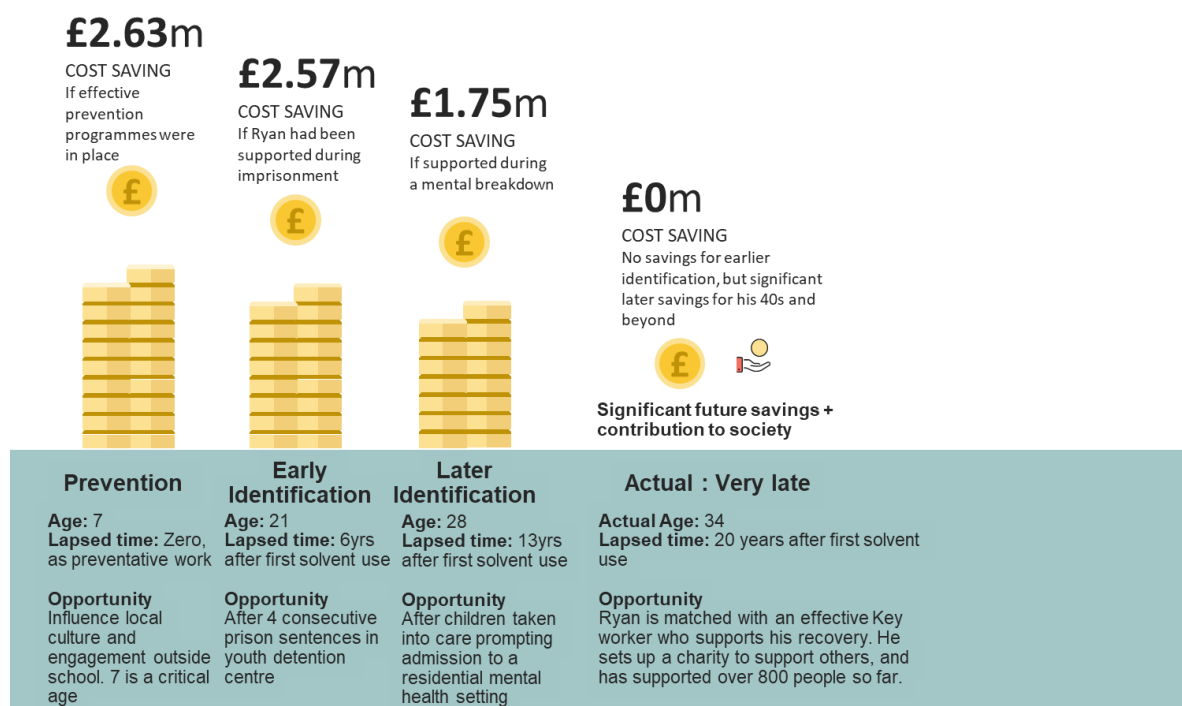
£2.63m
COST SAVING
If effective prevention programmes were in place

£2.57m
COST SAVING
If Ryan had been supported during imprisonment

£1.75m
COST SAVING
If supported during a mental breakdown

£0m
COST SAVING
No savings for earlier identification, but significant later savings for his 40s and beyond

£

£

£

£

Significant future savings + contribution to society

Prevention
Age: 7
Lapsed time: Zero, as preventative work

Opportunity
Influence local culture and engagement outside school. 7 is a critical age

Early Identification
Age: 21
Lapsed time: 6yrs after first solvent use

Opportunity
After 4 consecutive prison sentences in youth detention centre

Later Identification
Age: 28
Lapsed time: 13yrs after first solvent use

Opportunity
After children taken into care prompting admission to a residential mental health setting

Actual : Very late
Actual Age: 34
Lapsed time: 20 years after first solvent use

Opportunity
Ryan is matched with an effective Key worker who supports his recovery. He sets up a charity to support others, and has supported over 800 people so far.